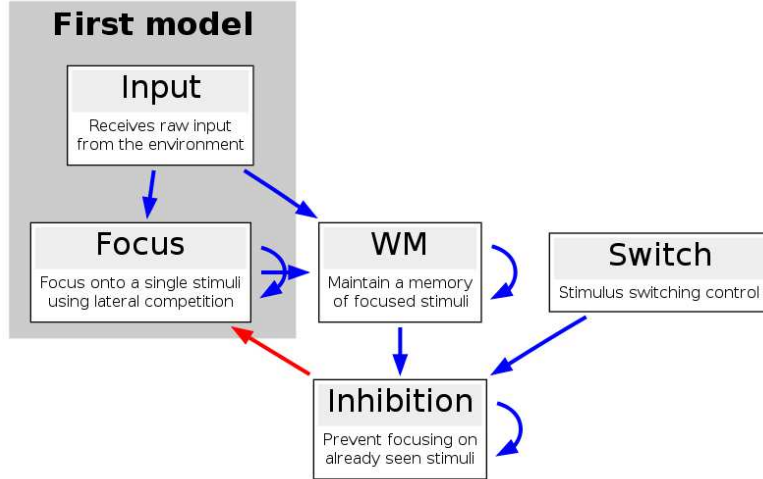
First model

Input

Receives raw input from the environment

Focus

Focus onto a single stimuli using lateral competition

WM

Maintain a memory of focused stimuli

Switch

Stimulus switching control

Inhibition

Prevent focusing on already seen stimuli